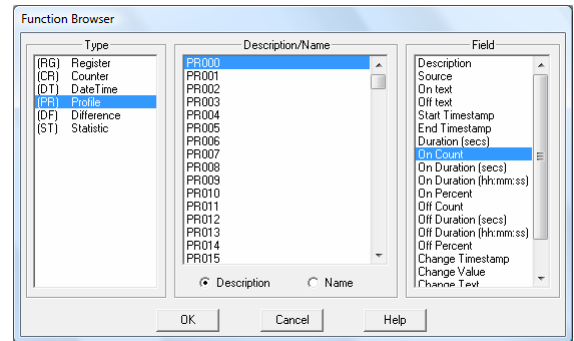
Function Browser

Type

(RG) Register
(CR) Counter
(DT) DateTime
(PR) Profile
(DF) Difference
(ST) Statistic

Description/Name

PR000
PR001
PR002
PR003
PR004
PR005
PR006
PR007
PR008
PR009
PR010
PR011
PR012
PR013
PR014
PR015

Description
Name

Field

Description
Source
On text
Off text
Start Timestamp
End Timestamp
Duration (secs)
On Count
On Duration (secs)
On Duration (hh:mm:ss)
On Percent
Off Count
Off Duration (secs)
Off Duration (hh:mm:ss)
Off Percent
Change Timestamp
Change Value
Change Text

OK
Cancel
Help